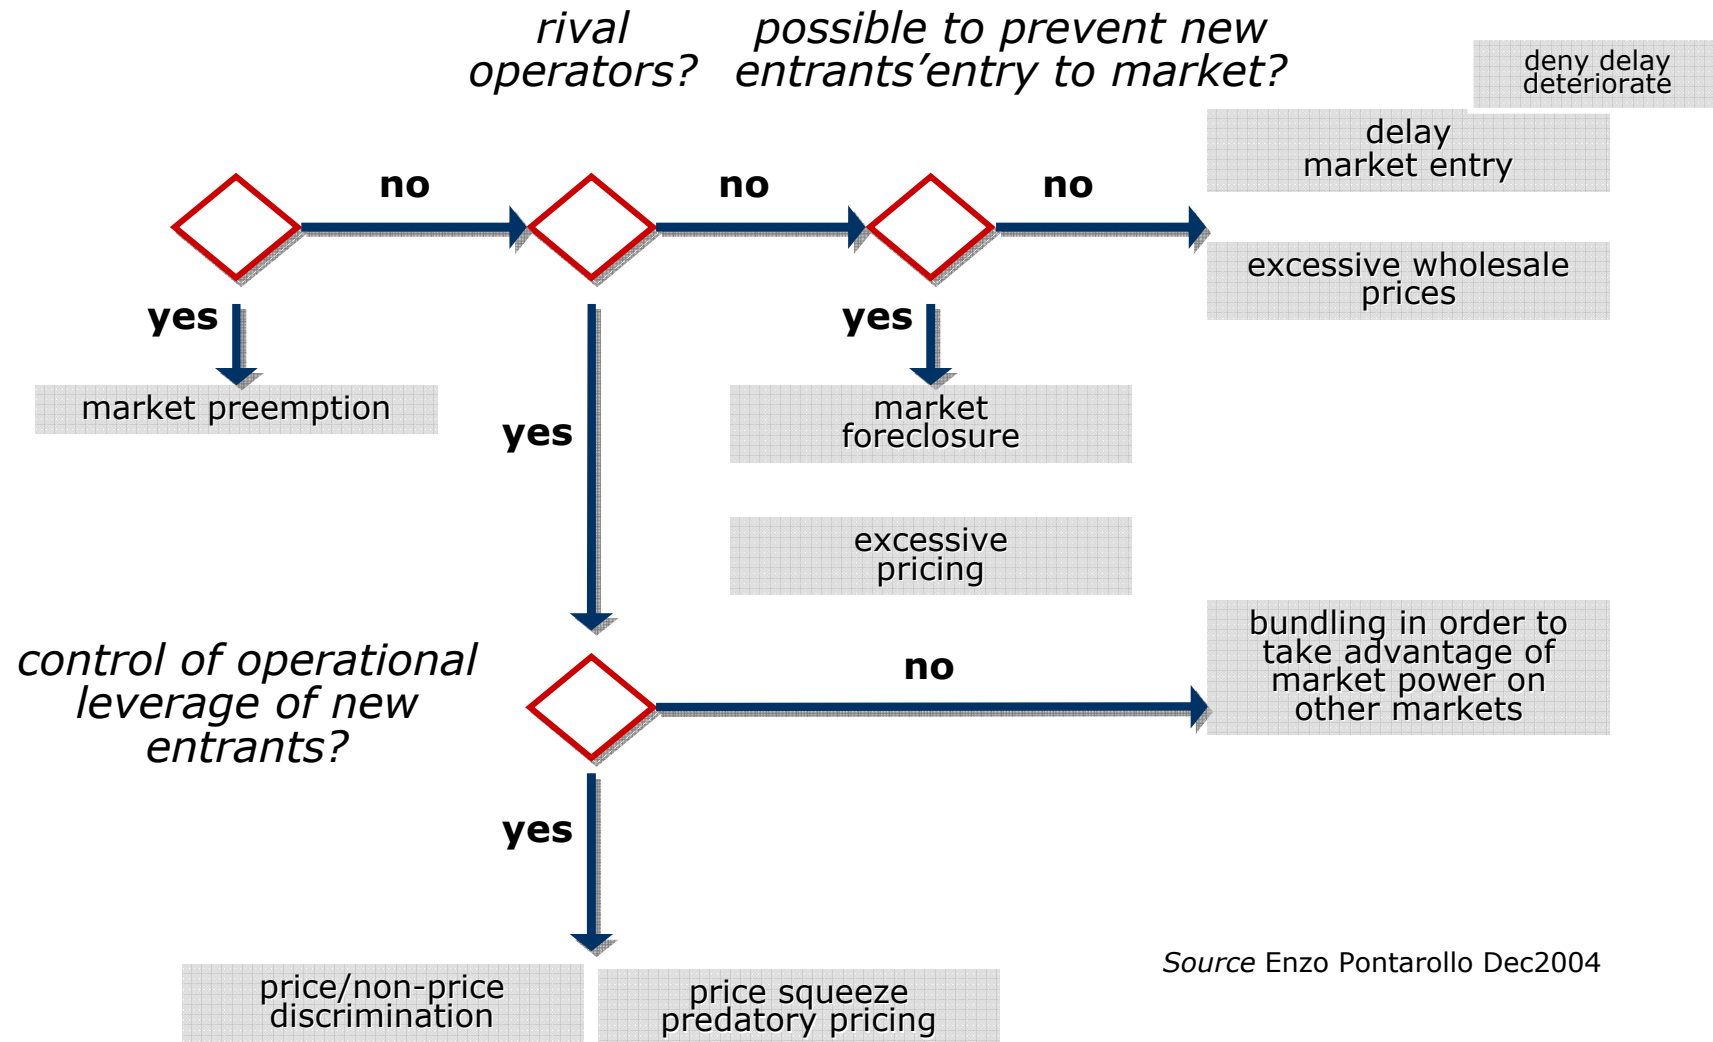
rival operators?

possible to prevent new entrants’entry to market?

deny delay deteriorate

delay market entry

no

no

no

excessive wholesale prices

yes

yes

market preemption

yes

market foreclosure

excessive pricing

control of operational leverage of new entrants?

no

bundling in order to take advantage of market power on other markets

yes

Source Enzo Pontarollo Dec2004

price/non-price discrimination

price squeeze predatory pricing